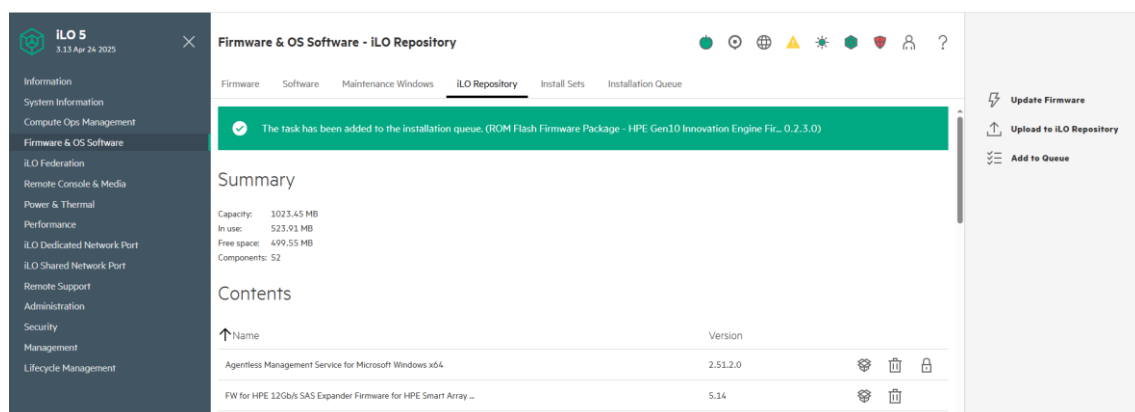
iLO 5
3.13 Apr 24 2025

Information
System Information
Compute Ops Management
Firmware & OS Software
iLO Federation
Remote Console & Media
Power & Thermal
Performance
iLO Dedicated Network Port
iLO Shared Network Port
Remote Support
Administration
Security
Management
Lifecycle Management

Firmware & OS Software - iLO Repository

?

Firmware Software Maintenance Windows iLO Repository Install Sets Installation Queue

The task has been added to the installation queue. (ROM Flash Firmware Package - HPE Gen10 Innovation Engine Fir... 0.2.3.0)

Summary

Capacity: 1023.45 MB
In use: 523.91 MB
Free space: 499.55 MB
Components: 52

Contents

| Name | Version |
|---|---|
| Agentless Management Service for Microsoft Windows x64 | 2.51.2.0 |
| FW for HPE 12Gb/s SAS Expander Firmware for HPE Smart Array ... | 5.14 |

Update Firmware
Upload to iLO Repository
Add to Queue